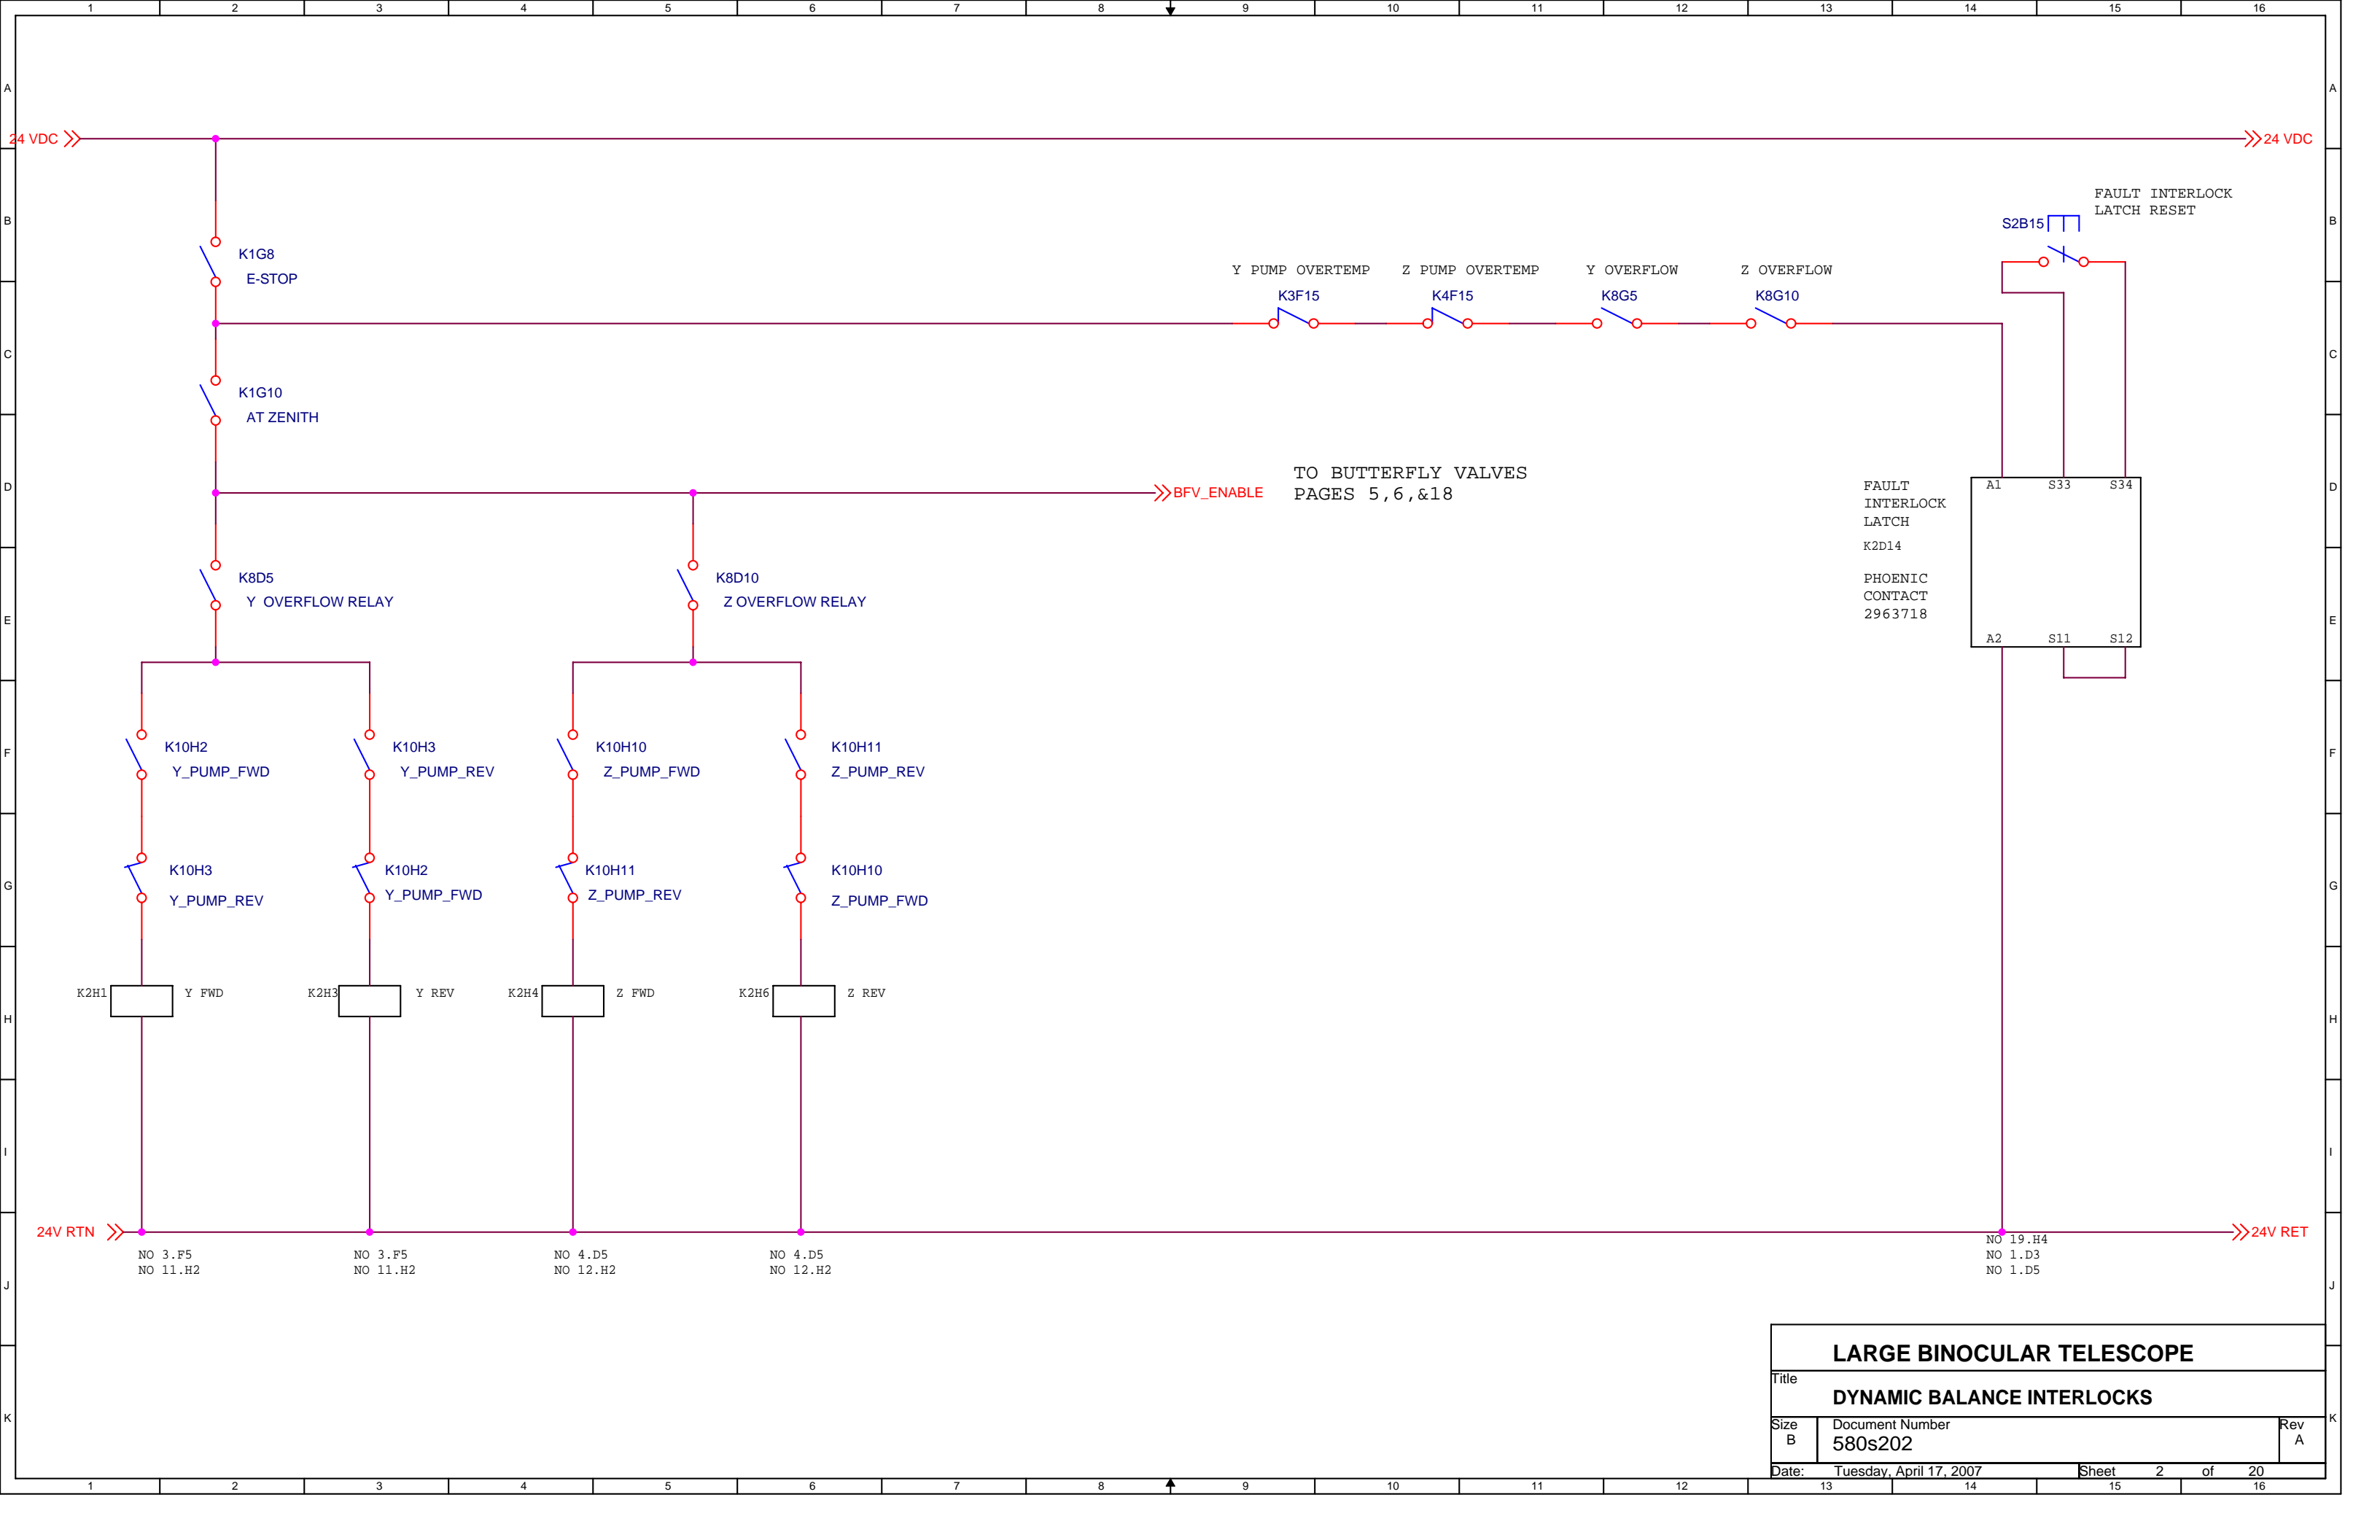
1 2 3 4 5 6 7 8 9 10 11 12 13 14 15 16

A

24 VDC

24 VDC

B

FAULT INTERLOCK LATCH RESET

S2B15

K1G8
E-STOP

Y PUMP OVERTEMP
K3F15

Z PUMP OVERTEMP
K4F15

Y OVERFLOW
K8G5

Z OVERFLOW
K8G10

C

K1G10
AT ZENITH

D

BFV_ENABLE

TO BUTTERFLY VALVES
PAGES 5,6,&18

FAULT
INTERLOCK
LATCH

K2D14

PHOENIC
CONTACT
2963718

A1 S33 S34
A2 S11 S12

E

K8D5
Y OVERFLOW RELAY

K8D10
Z OVERFLOW RELAY

F

K10H2
Y_PUMP_FWD

K10H3
Y_PUMP_REV

K10H10
Z_PUMP_FWD

K10H11
Z_PUMP_REV

G

K10H3
Y_PUMP_REV

K10H2
Y_PUMP_FWD

K10H11
Z_PUMP_REV

K10H10
Z_PUMP_FWD

H

K2H1 Y FWD

K2H3 Y REV

K2H4 Z FWD

K2H6 Z REV

I

24V RTN

24V RET

J

NO 3.F5
NO 11.H2

NO 3.F5
NO 11.H2

NO 4.D5
NO 12.H2

NO 4.D5
NO 12.H2

NO 19.H4
NO 1.D3
NO 1.D5

K

LARGE BINOCULAR TELESCOPE

Title

DYNAMIC BALANCE INTERLOCKS

Size
B

Document Number
580s202

Rev
A

Date: Tuesday, April 17, 2007

Sheet 2 of 20

1 2 3 4 5 6 7 8 9 10 11 12 13 14 15 16